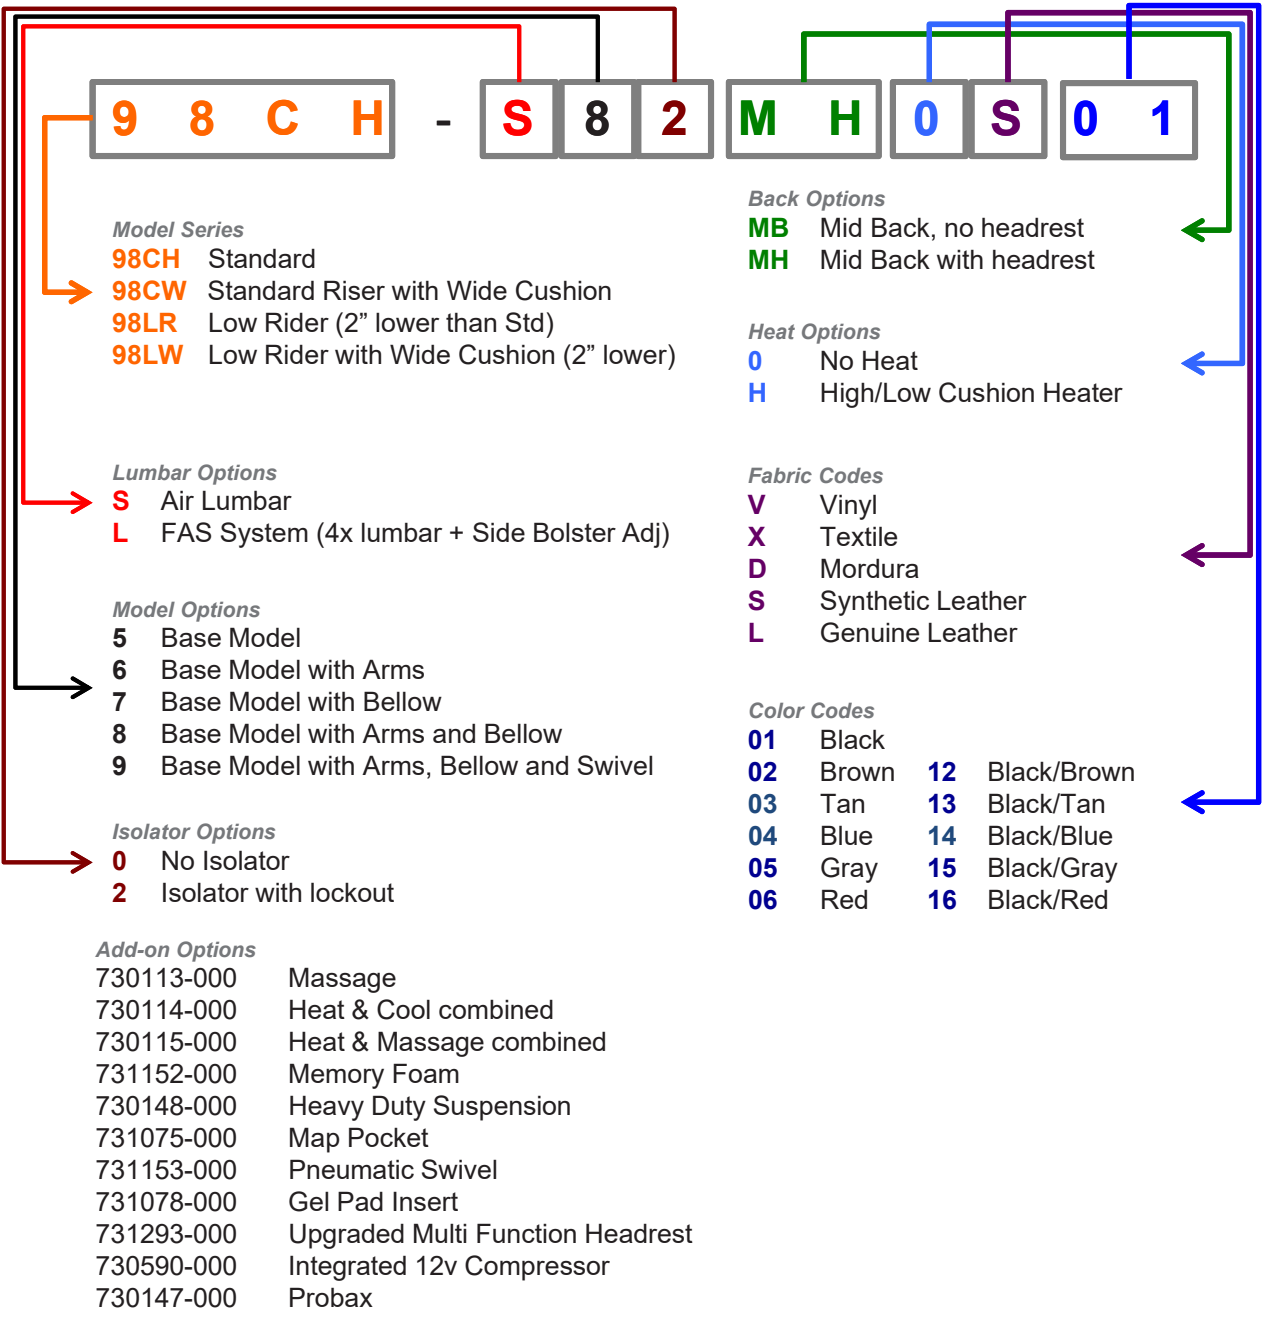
9 8 C H - S 8 2 M H 0 S 0 1

Model Series
98CH Standard
98CW Standard Riser with Wide Cushion
98LR Low Rider (2” lower than Std)
98LW Low Rider with Wide Cushion (2” lower)

Lumbar Options
S Air Lumbar
L FAS System (4x lumbar + Side Bolster Adj)

Model Options
5 Base Model
6 Base Model with Arms
7 Base Model with Bellow
8 Base Model with Arms and Bellow
9 Base Model with Arms, Bellow and Swivel

Isolator Options
0 No Isolator
2 Isolator with lockout

Add-on Options
730113-000 Massage
730114-000 Heat & Cool combined
730115-000 Heat & Massage combined
731152-000 Memory Foam
730148-000 Heavy Duty Suspension
731075-000 Map Pocket
731153-000 Pneumatic Swivel
731078-000 Gel Pad Insert
731293-000 Upgraded Multi Function Headrest
730590-000 Integrated 12v Compressor
730147-000 Probax

Back Options
MB Mid Back, no headrest
MH Mid Back with headrest

Heat Options
0 No Heat
H High/Low Cushion Heater

Fabric Codes
V Vinyl
X Textile
D Mordura
S Synthetic Leather
L Genuine Leather

Color Codes
01 Black
02 Brown
03 Tan
04 Blue
05 Gray
06 Red
12 Black/Brown
13 Black/Tan
14 Black/Blue
15 Black/Gray
16 Black/Red